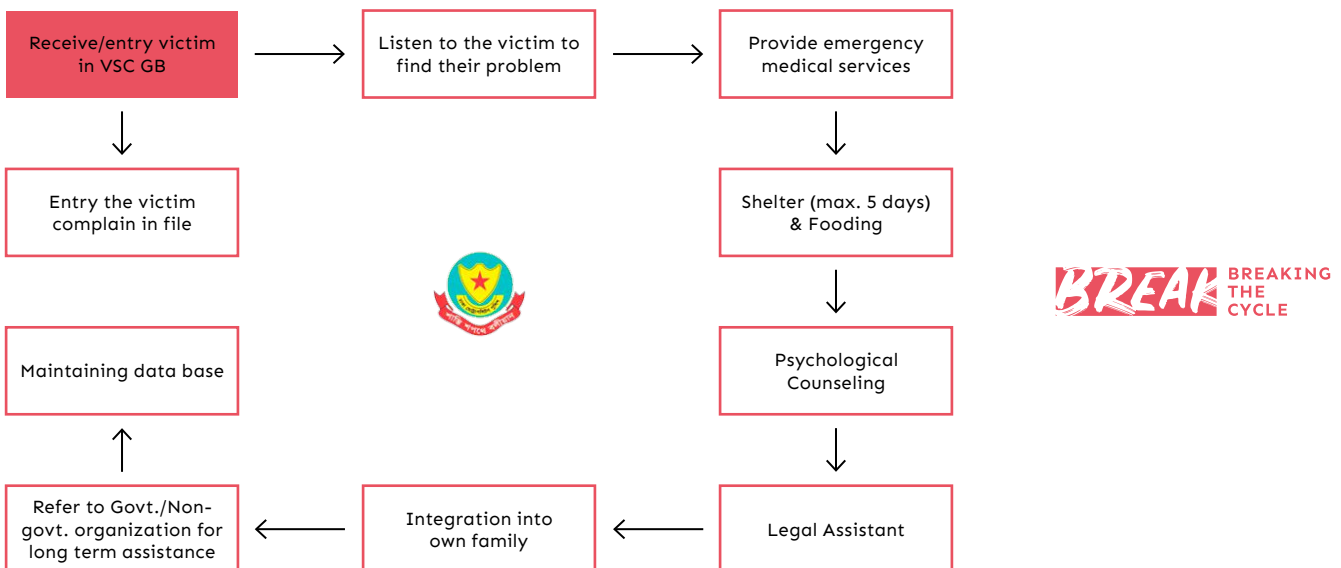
Receive/entry victim in VSC GB

Listen to the victim to find their problem

Provide emergency medical services

Entry the victim complain in file

Shelter (max. 5 days) & Fooding

BREAK BREAKING THE CYCLE

Maintaining data base

Psychological Counseling

Refer to Govt./Non-govt. organization for long term assistance

Integration into own family

Legal Assistant